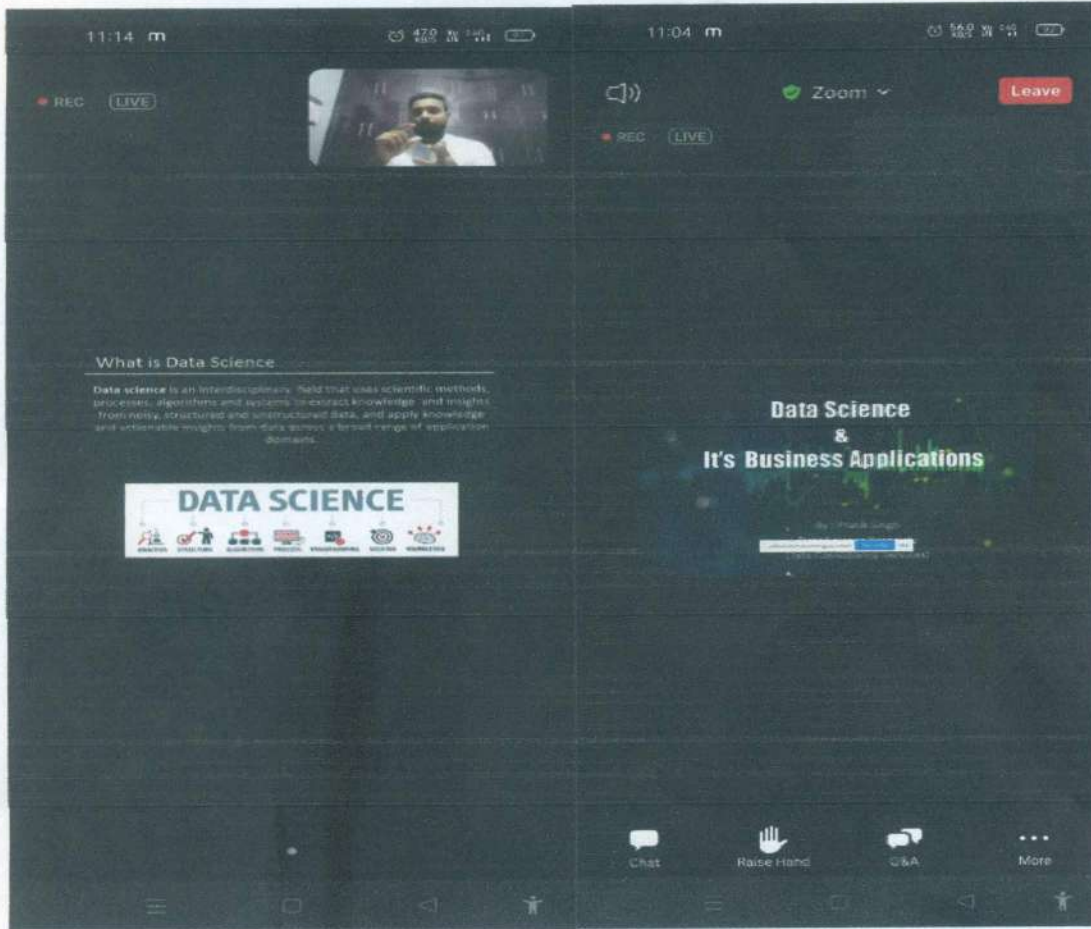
11:14 m

REC LIVE

What is Data Science

Data science is an interdisciplinary field that uses scientific methods, processes, algorithms and systems to extract knowledge and insights from noisy, structured and unstructured data, and apply knowledge and actionable insights from data across a broad range of application domains.

DATA SCIENCE

ANALYSIS STRUCTURE ALGORITHM PROCESS PROGRAMMING SOLVING KNOWLEDGE

11:04 m

Zoom

Leave

REC LIVE

Data Science
&
It's Business Applications

By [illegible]

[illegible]

Chat Raise Hand Q&A More